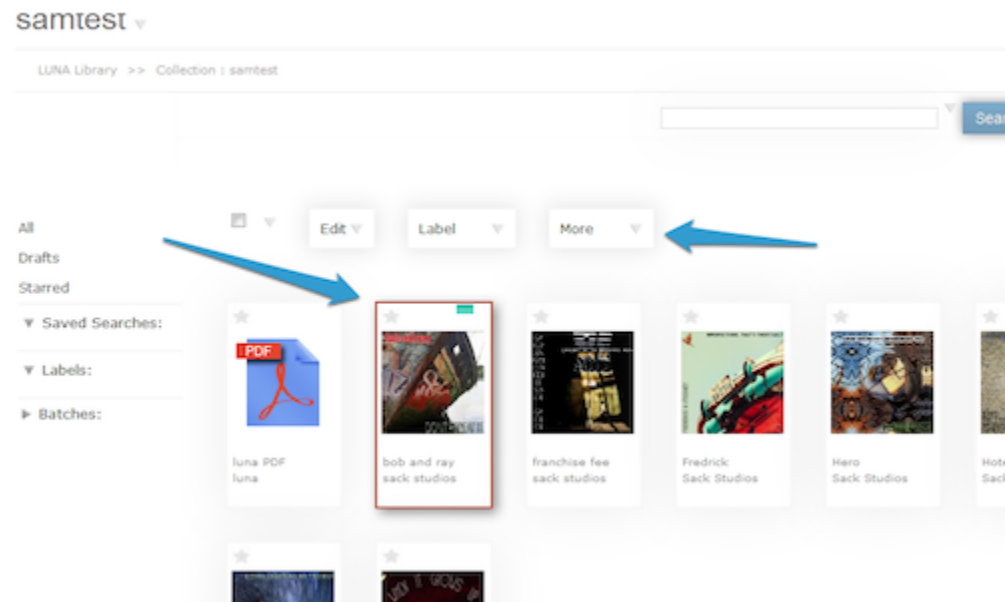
samtest

LUNA Library >> Collection : samtest

Sear

All
Drafts
Starred
Saved Searches:
Labels:
Batches:

Edit
Label
More

PDF
luna PDF
luna

bob and ray
sack studios

franchise fee
sack studios

Fredrick
Sack Studios

Hero
Sack Studios

Hote
Sack